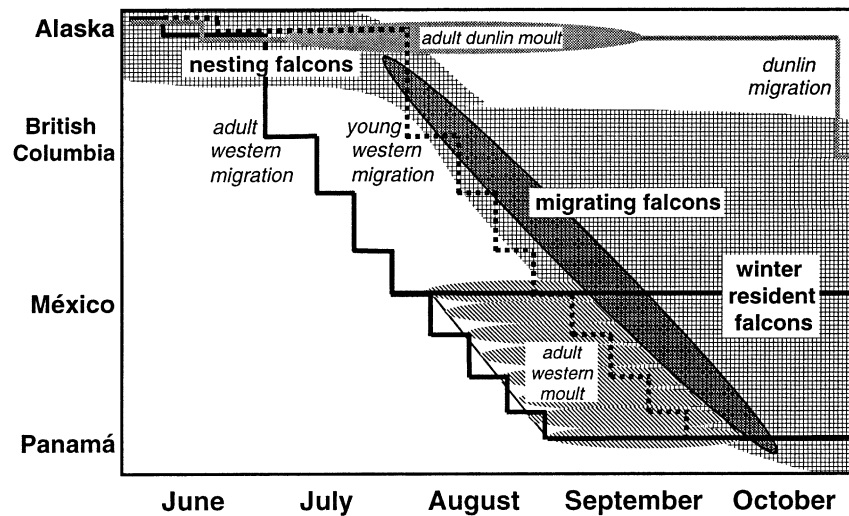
Alaska
British Columbia
México
Panamá

adult dunlin moult
nesting falcons
dunlin migration
adult western migration
young western migration
migrating falcons
winter resident falcons
adult western moult

June
July
August
September
October